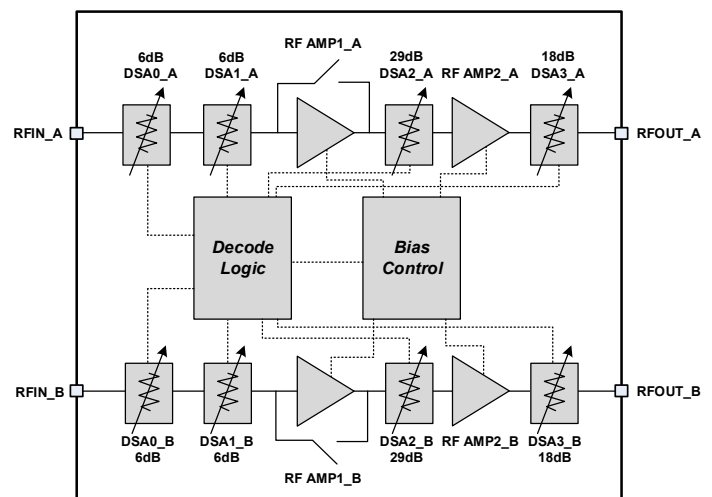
6dB
DSA0_A

6dB
DSA1_A

RF AMP1_A

29dB
DSA2_A

RF AMP2_A

18dB
DSA3_A

RFIN_A

RFOUT_A

Decode Logic

Bias Control

RFIN_B

RFOUT_B

DSA0_B
6dB

DSA1_B
6dB

DSA2_B
29dB

RF AMP2_B

DSA3_B
18dB

RF AMP1_B